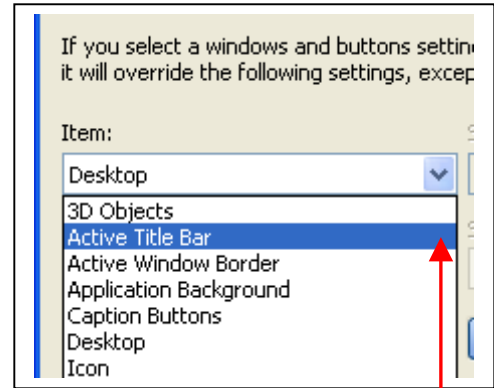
If you select a windows and buttons settin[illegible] it will override the following settings, excep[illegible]

Item:

Desktop

3D Objects
Active Title Bar
Active Window Border
Application Background
Caption Buttons
Desktop
Icon